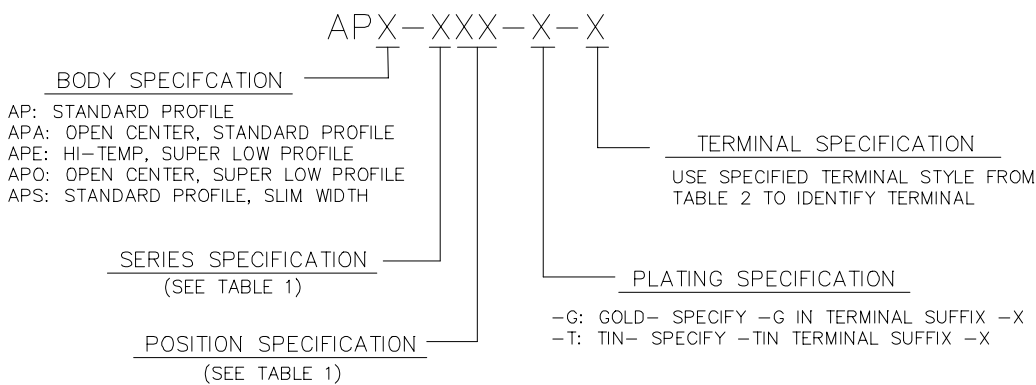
APX–XXX–X–X

BODY SPECFCATION

AP: STANDARD PROFILE
APA: OPEN CENTER, STANDARD PROFILE
APE: HI–TEMP, SUPER LOW PROFILE
APO: OPEN CENTER, SUPER LOW PROFILE
APS: STANDARD PROFILE, SLIM WIDTH

TERMINAL SPECIFICATION

USE SPECIFIED TERMINAL STYLE FROM TABLE 2 TO IDENTIFY TERMINAL

SERIES SPECIFICATION
(SEE TABLE 1)

PLATING SPECIFICATION

–G: GOLD– SPECIFY –G IN TERMINAL SUFFIX –X
–T: TIN– SPECIFY –TIN TERMINAL SUFFIX –X

POSITION SPECIFICATION
(SEE TABLE 1)